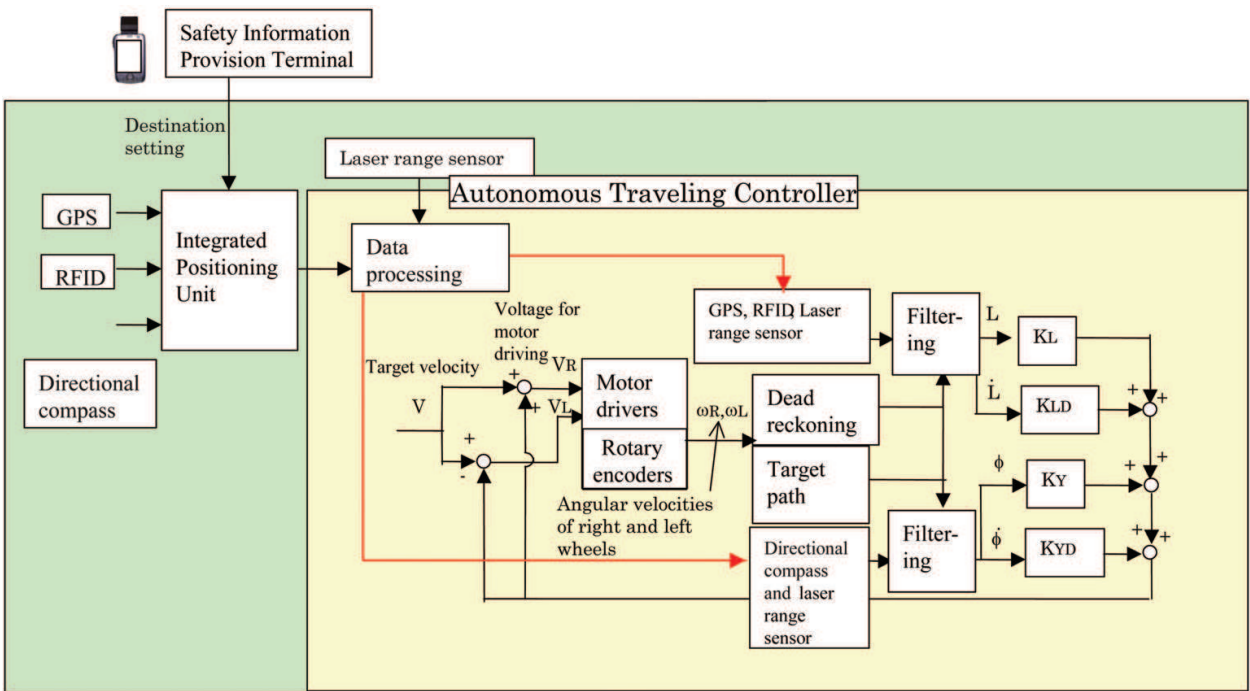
Safety Information Provision Terminal

Destination setting

Laser range sensor

Autonomous Traveling Controller

GPS

RFID

Integrated Positioning Unit

Directional compass

Data processing

Voltage for motor driving

Target velocity

V

$V_R$

$V_L$

+

+

+

-

Motor drivers

Rotary encoders

$\omega_R, \omega_L$

Angular velocities of right and left wheels

GPS, RFID, Laser range sensor

Dead reckoning

Target path

Directional compass and laser range sensor

Filtering

Filtering

L

$\dot{L}$

$\phi$

$\dot{\phi}$

$K_L$

$K_{LD}$

$K_Y$

$K_{YD}$

+

+

+

+

+

+